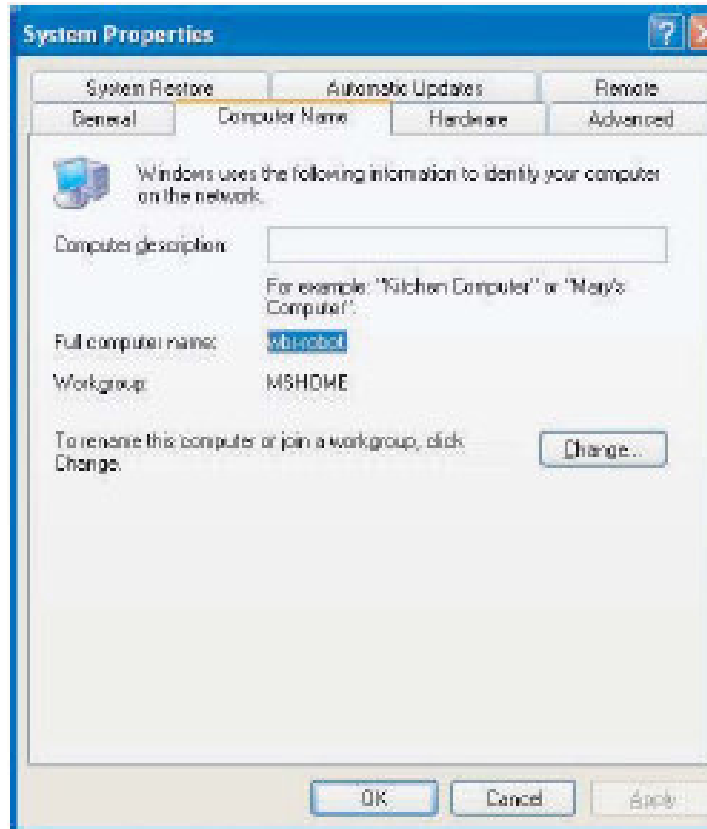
System Properties

?

System Restore | Automatic Updates | Remote
General | Computer Name | Hardware | Advanced

Windows uses the following information to identify your computer on the network.

Computer description:

For example: "Kitchen Computer" or "Mary's Computer".

Full computer name: wbrobot

Workgroup: MSHOME

To rename this computer or join a workgroup, click Change.

Change...

OK Cancel Apply